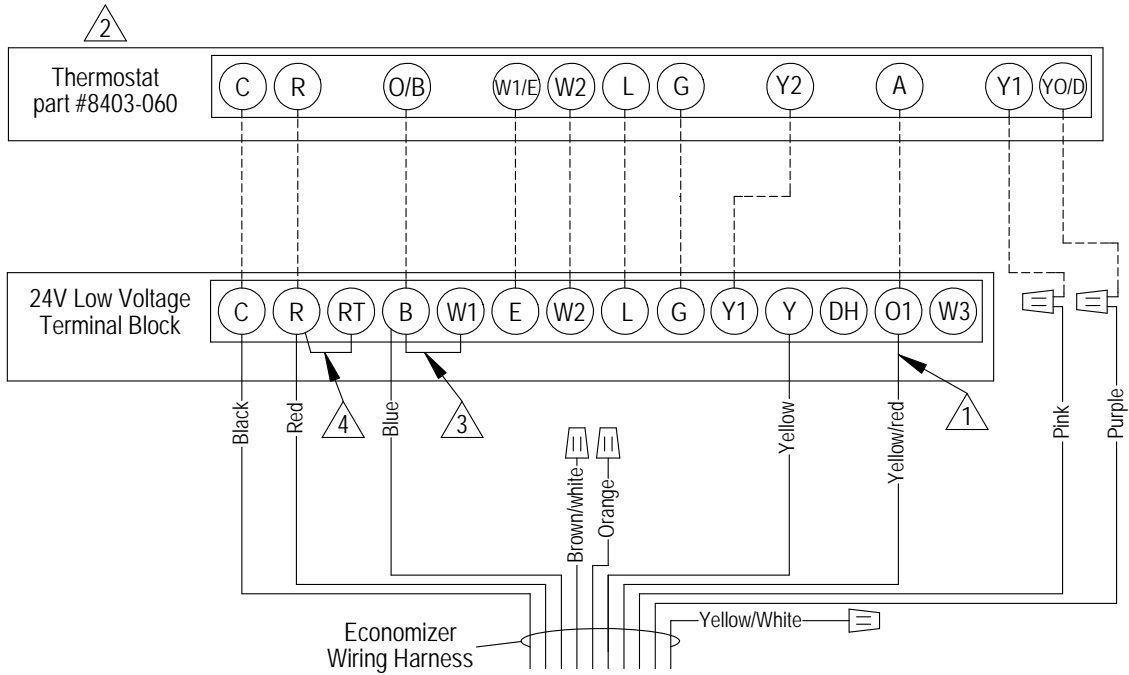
2

Thermostat part #8403-060

C R O/B W1/E W2 L G Y2 A Y1 YO/D

24V Low Voltage Terminal Block

C R RT B W1 E W2 L G Y1 Y DH O1 W3

4 3 1

Black Red Blue Yellow Yellow/red Pink Purple

Brown/white Orange

Yellow/White

Economizer Wiring Harness